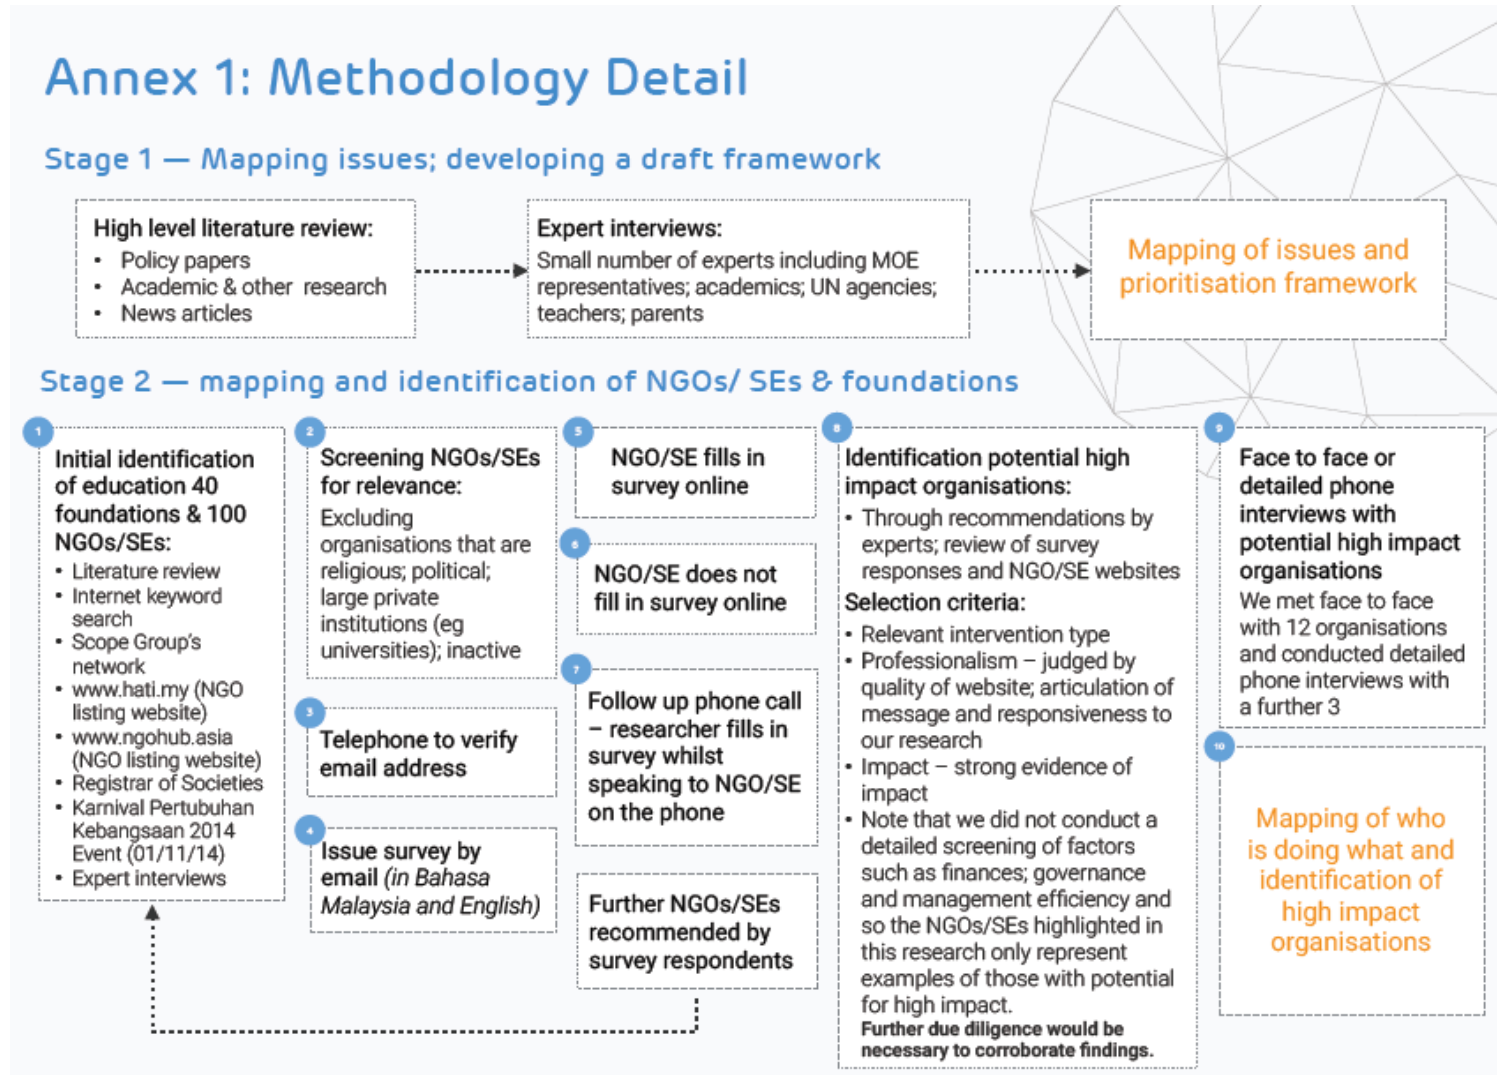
Annex 1: Methodology Detail

Stage 1 — Mapping issues; developing a draft framework

High level literature review:
- Policy papers
- Academic & other research
- News articles

Expert interviews:
Small number of experts including MOE representatives; academics; UN agencies; teachers; parents

Mapping of issues and prioritisation framework

Stage 2 — mapping and identification of NGOs/ SEs & foundations

1

Initial identification of education 40 foundations & 100 NGOs/SEs:
- Literature review
- Internet keyword search
- Scope Group's network
- www.hati.my (NGO listing website)
- www.ngohub.asia (NGO listing website)
- Registrar of Societies
- Karnival Pertubuhan Kebangsaan 2014 Event (01/11/14)
- Expert interviews

2

Screening NGOs/SEs for relevance:
Excluding organisations that are religious; political; large private institutions (eg universities); inactive

3

Telephone to verify email address

4

Issue survey by email (in Bahasa Malaysia and English)

5

NGO/SE fills in survey online

6

NGO/SE does not fill in survey online

7

Follow up phone call – researcher fills in survey whilst speaking to NGO/SE on the phone

Further NGOs/SEs recommended by survey respondents

8

Identification potential high impact organisations:
- Through recommendations by experts; review of survey responses and NGO/SE websites

Selection criteria:
- Relevant intervention type
- Professionalism – judged by quality of website; articulation of message and responsiveness to our research
- Impact – strong evidence of impact
- Note that we did not conduct a detailed screening of factors such as finances; governance and management efficiency and so the NGOs/SEs highlighted in this research only represent examples of those with potential for high impact.
Further due diligence would be necessary to corroborate findings.

9

Face to face or detailed phone interviews with potential high impact organisations
We met face to face with 12 organisations and conducted detailed phone interviews with a further 3

10

Mapping of who is doing what and identification of high impact organisations